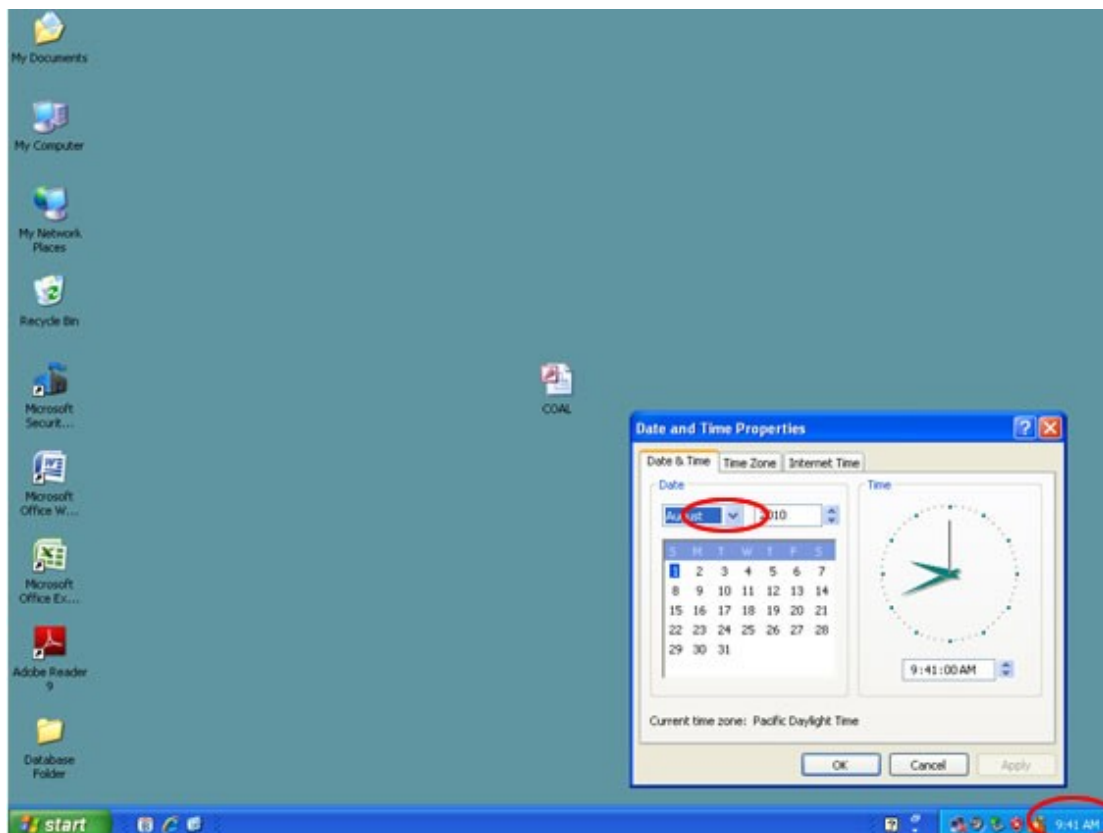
My Documents

My Computer

My Network Places

Recycle Bin

Microsoft Securit...

Microsoft Office W...

Microsoft Office Ex...

Adobe Reader 9

Database Folder

COAL

Date and Time Properties

Date & Time | Time Zone | Internet Time

Date

August 2010

| S | M | T | W | T | F | S |
|---|---|---|---|---|---|---|
| 1 | 2 | 3 | 4 | 5 | 6 | 7 |
| 8 | 9 | 10 | 11 | 12 | 13 | 14 |
| 15 | 16 | 17 | 18 | 19 | 20 | 21 |
| 22 | 23 | 24 | 25 | 26 | 27 | 28 |
| 29 | 30 | 31 | | | | |

Time

9:41:00 AM

Current time zone: Pacific Daylight Time

OK Cancel Apply

start

9:41 AM